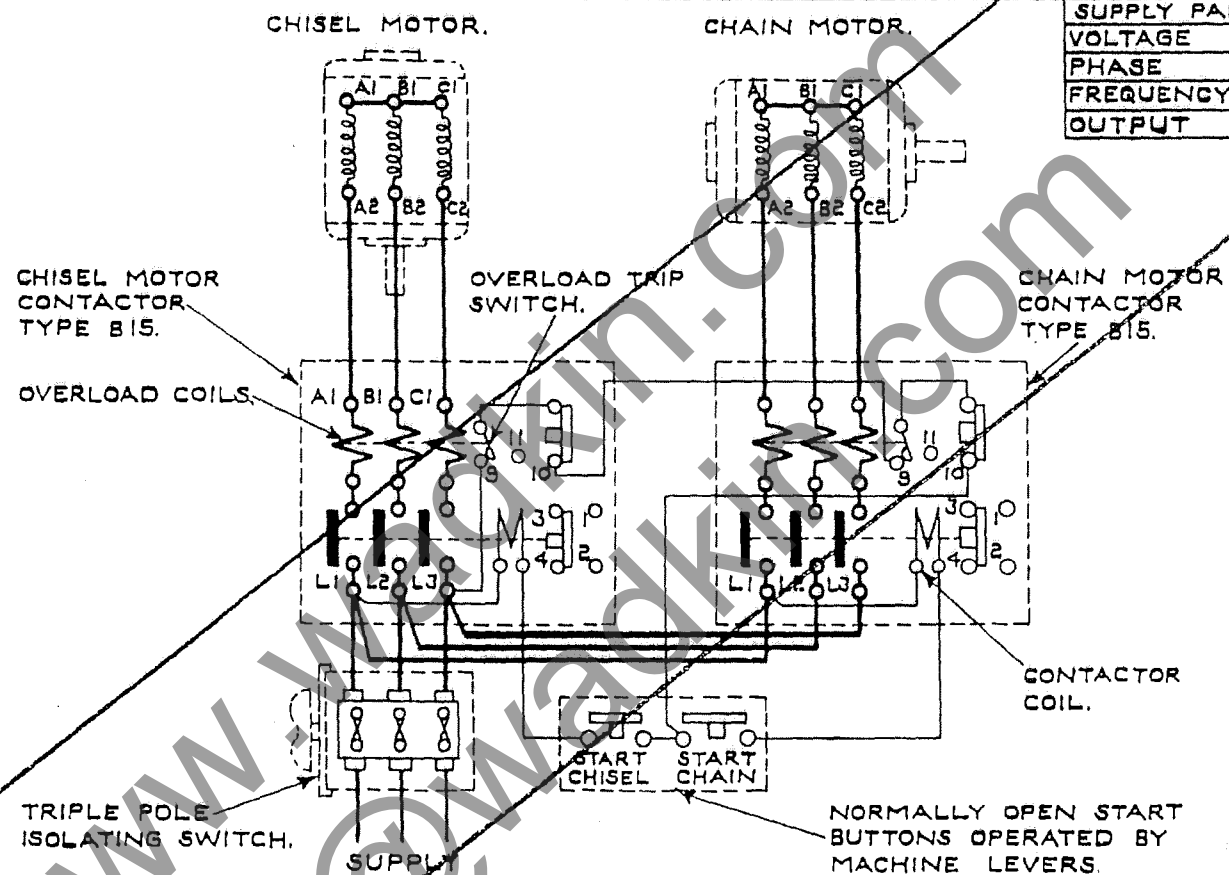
CHISEL MOTOR.

CHAIN MOTOR.

| SUPPLY PA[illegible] |
|---|
| VOLTAGE |
| PHASE |
| FREQUENCY |
| OUTPUT |

A1 B1 C1
A2 B2 C2

A1 B1 C1
A2 B2 C2

CHISEL MOTOR CONTACTOR TYPE B15.

OVERLOAD TRIP SWITCH.

CHAIN MOTOR CONTACTOR TYPE B15.

OVERLOAD COILS.

A1 B1 C1

11
9
10

11
9
10

3
1
4
2

3
1
4
2

L1 L2 L3

L1 L2 L3

CONTACTOR COIL.

START CHISEL

START CHAIN

TRIPLE POLE ISOLATING SWITCH.

SUPPLY

NORMALLY OPEN START BUTTONS OPERATED BY MACHINE LEVERS.

www.wadkin.com

@wadkin.com